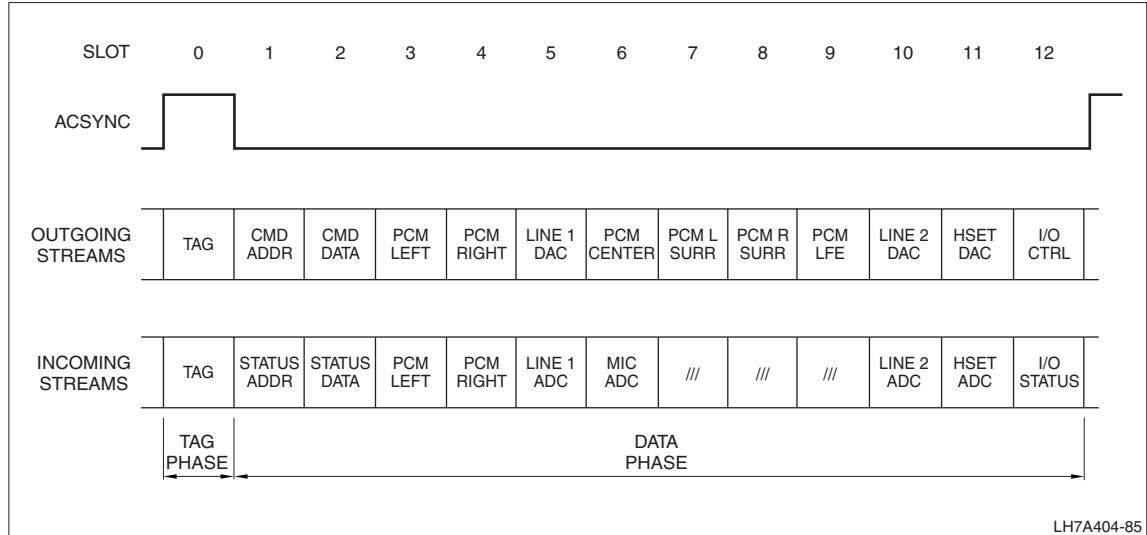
| SLOT | 0 | 1 | 2 | 3 | 4 | 5 | 6 | 7 | 8 | 9 | 10 | 11 | 12 |
|---|---|---|---|---|---|---|---|---|---|---|---|---|---|
| ACSYNC | | | | | | | | | | | | | |
| OUTGOING STREAMS | TAG | CMD ADDR | CMD DATA | PCM LEFT | PCM RIGHT | LINE 1 DAC | PCM CENTER | PCM L SURR | PCM R SURR | PCM LFE | LINE 2 DAC | HSET DAC | I/O CTRL |
| INCOMING STREAMS | TAG | STATUS ADDR | STATUS DATA | PCM LEFT | PCM RIGHT | LINE 1 ADC | MIC ADC | /// | /// | /// | LINE 2 ADC | HSET ADC | I/O STATUS |

TAG PHASE

DATA PHASE

LH7A404-85